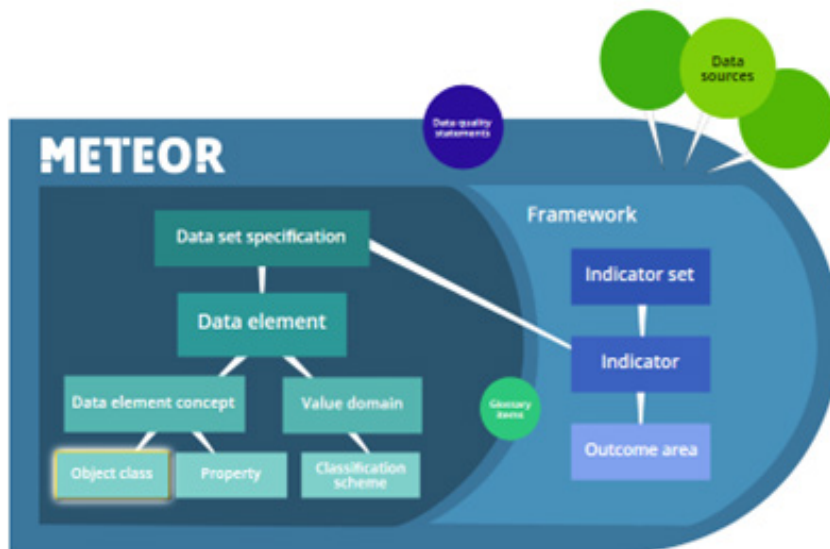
Data sources

Data quality statements

METEOR

Framework

Data set specification

Data element

Data element concept

Value domain

Object class

Property

Classification scheme

Glossary items

Indicator set

Indicator

Outcome area